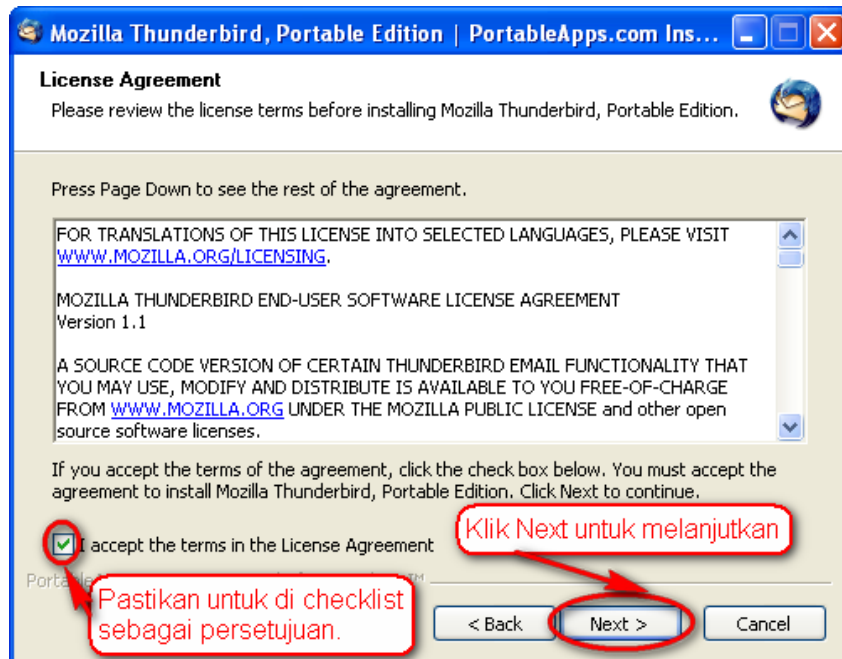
Mozilla Thunderbird, Portable Edition | PortableApps.com Ins...

License Agreement

Please review the license terms before installing Mozilla Thunderbird, Portable Edition.

Press Page Down to see the rest of the agreement.

FOR TRANSLATIONS OF THIS LICENSE INTO SELECTED LANGUAGES, PLEASE VISIT WWW.MOZILLA.ORG/LICENSING.

MOZILLA THUNDERBIRD END-USER SOFTWARE LICENSE AGREEMENT
Version 1.1

A SOURCE CODE VERSION OF CERTAIN THUNDERBIRD EMAIL FUNCTIONALITY THAT YOU MAY USE, MODIFY AND DISTRIBUTE IS AVAILABLE TO YOU FREE-OF-CHARGE FROM WWW.MOZILLA.ORG UNDER THE MOZILLA PUBLIC LICENSE and other open source software licenses.

If you accept the terms of the agreement, click the check box below. You must accept the agreement to install Mozilla Thunderbird, Portable Edition. Click Next to continue.

I accept the terms in the License Agreement

Klik Next untuk melanjutkan

Porta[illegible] TM

Pastikan untuk di checklist sebagai persetujuan.

< Back

Next >

Cancel